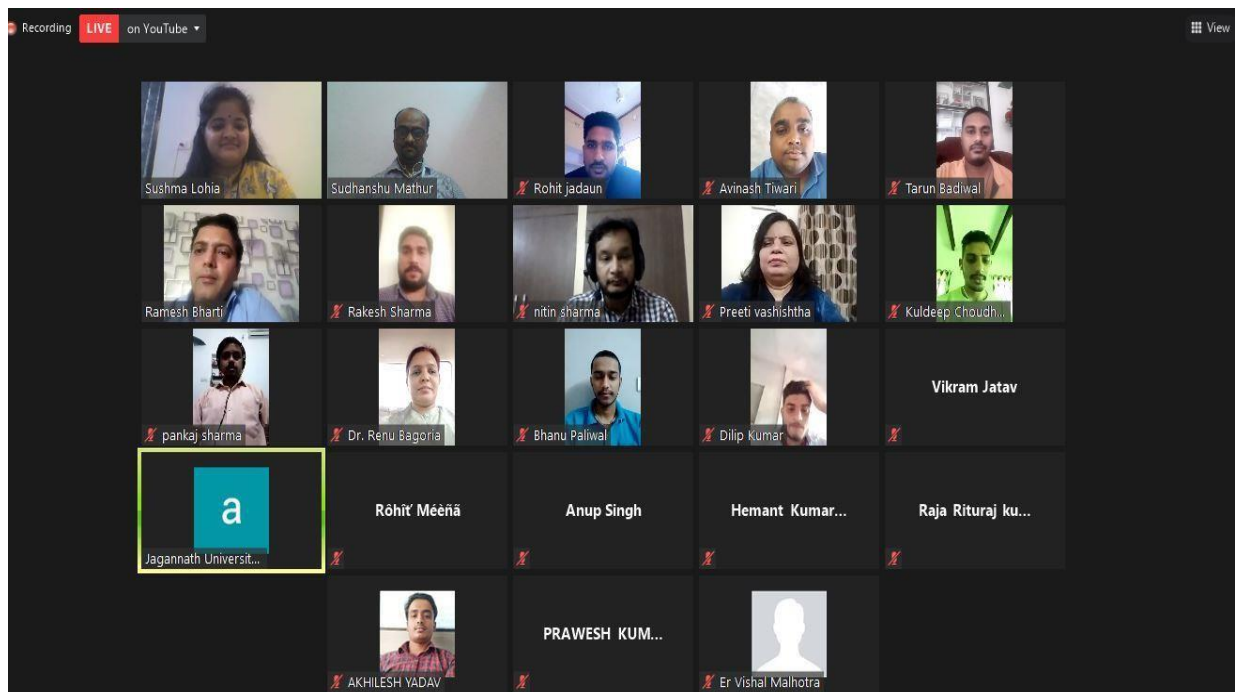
Recording LIVE on YouTube

View

Sushma Lohia

Sudhanshu Mathur

Rohit jadaun

Avinash Tiwari

Tarun Badiwal

Ramesh Bharti

Rakesh Sharma

nitin sharma

Preeti vashishtha

Kuldeep Choudh...

pankaj sharma

Dr. Renu Bagoria

Bhanu Paliwal

Dilip Kumar

Vikram Jatav

a

Jagannath Universit...

Rôhiť Mééñã

Anup Singh

Hemant Kumar...

Raja Rituraj ku...

AKHILESH YADAV

PRAWESH KUM...

Er Vishal Malhotra